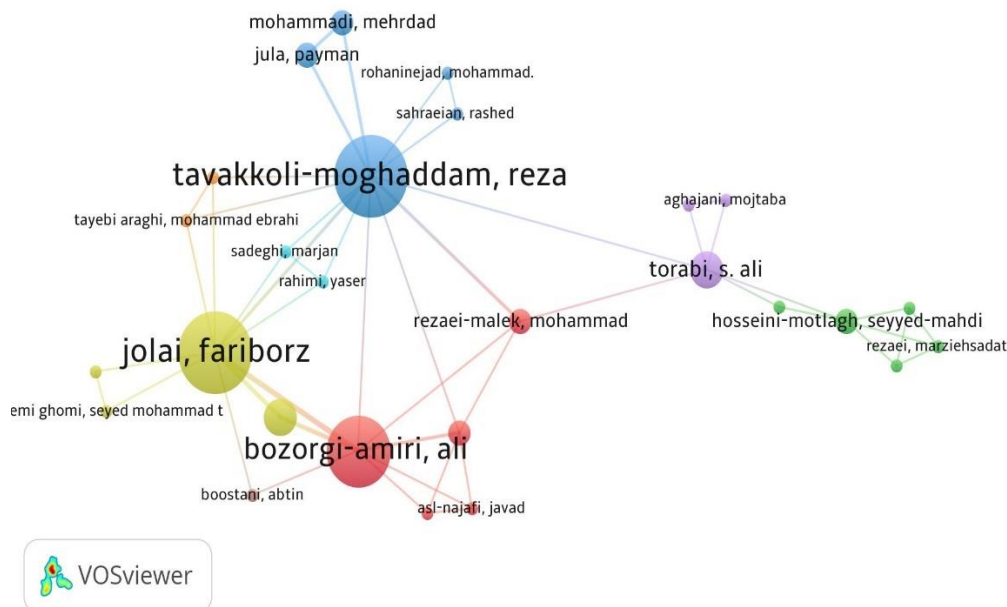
mohammadi, mehrdad
jula, payman
rohaninejad, mohammad.
sahraeian, rashed
tavakkoli-moghaddam, reza
aghajani, mojtaba
tayebi araghi, mohammad ebrahi
sadeghi, marjan
torabi, s. ali
rahimi, yaser
rezaei-malek, mohammad
hosseini-motlagh, seyyed-mahdi
jolai, fariborz
rezaei, marziehsadat
emi ghomi, seyed mohammad t
bozorgi-amiri, ali
boostani, abtin
asl-najafi, javad
VOSviewer